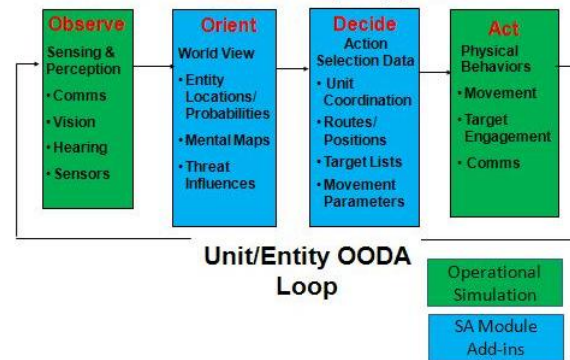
Observe
Sensing & Perception
•Comms
•Vision
•Hearing
•Sensors

Orient
World View
•Entity Locations/ Probabilities
•Mental Maps
•Threat Influences

Decide
Action Selection Data
•Unit Coordination
•Routes/ Positions
•Target Lists
•Movement Parameters

Act
Physical Behaviors
•Movement
•Target Engagement
•Comms

Unit/Entity OODA Loop

Operational Simulation

SA Module Add-ins